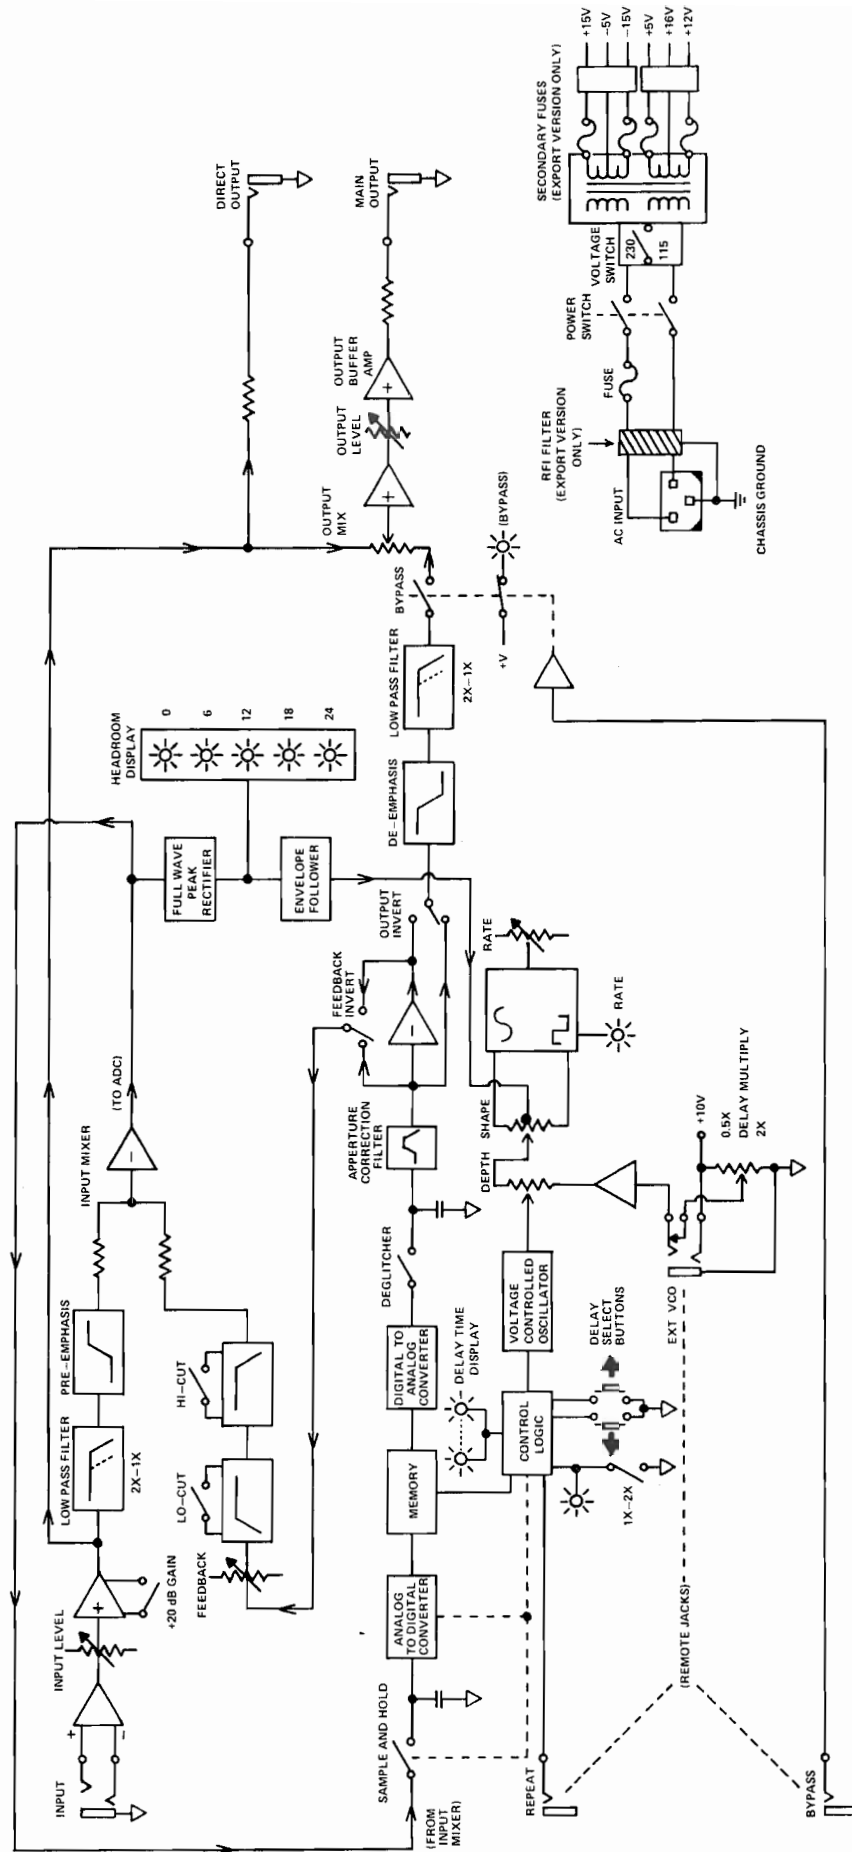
INPUT
+
-
INPUT LEVEL
+
+20 dB GAIN
LOW PASS FILTER
2X–1X
PRE–EMPHASIS
INPUT MIXER
-
(TO ADC)
LO–CUT
HI–CUT
FEEDBACK
FULL WAVE PEAK RECTIFIER
ENVELOPE FOLLOWER
HEADROOM DISPLAY
0
6
12
18
24
DIRECT OUTPUT
SAMPLE AND HOLD
(FROM INPUT MIXER)
ANALOG TO DIGITAL CONVERTER
MEMORY
DIGITAL TO ANALOG CONVERTER
DELAY TIME DISPLAY
DEGLITCHER
APPERTURE CORRECTION FILTER
-
FEEDBACK INVERT
OUTPUT INVERT
DE–EMPHASIS
LOW PASS FILTER
2X–1X
BYPASS
+V
(BYPASS)
OUTPUT MIX
+
OUTPUT LEVEL
+
OUTPUT BUFFER AMP
MAIN OUTPUT
RATE
RATE
SHAPE
DEPTH
VOLTAGE CONTROLLED OSCILLATOR
CONTROL LOGIC
DELAY SELECT BUTTONS
1X–2X
+10V
0.5X
DELAY MULTIPLY
2X
EXT VCO
REPEAT
(REMOTE JACKS)
BYPASS
RFI FILTER (EXPORT VERSION ONLY)
AC INPUT
CHASSIS GROUND
FUSE
POWER SWITCH
VOLTAGE SWITCH
230
115
SECONDARY FUSES (EXPORT VERSION ONLY)
+15V
–5V
–15V
+5V
+16V
+12V